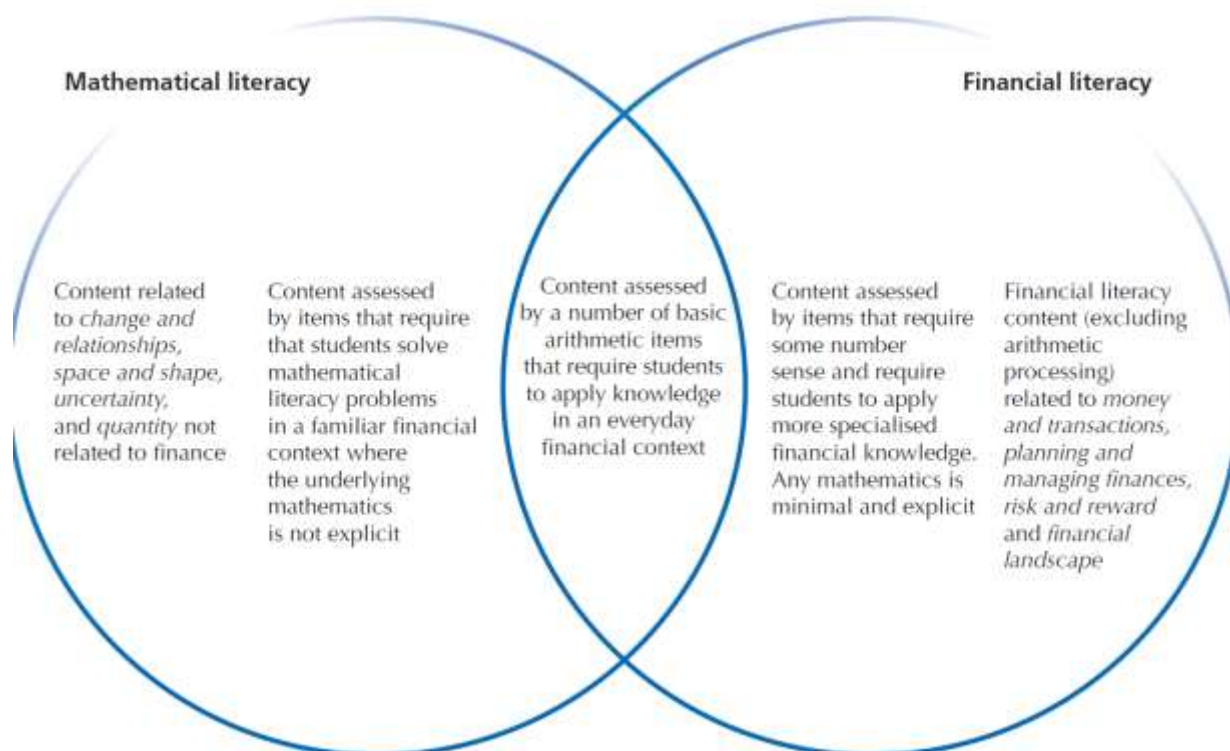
Mathematical literacy

Financial literacy

Content related to change and relationships, space and shape, uncertainty, and quantity not related to finance

Content assessed by items that require that students solve mathematical literacy problems in a familiar financial context where the underlying mathematics is not explicit

Content assessed by a number of basic arithmetic items that require students to apply knowledge in an everyday financial context

Content assessed by items that require some number sense and require students to apply more specialised financial knowledge. Any mathematics is minimal and explicit

Financial literacy content (excluding arithmetic processing) related to money and transactions, planning and managing finances, risk and reward and financial landscape